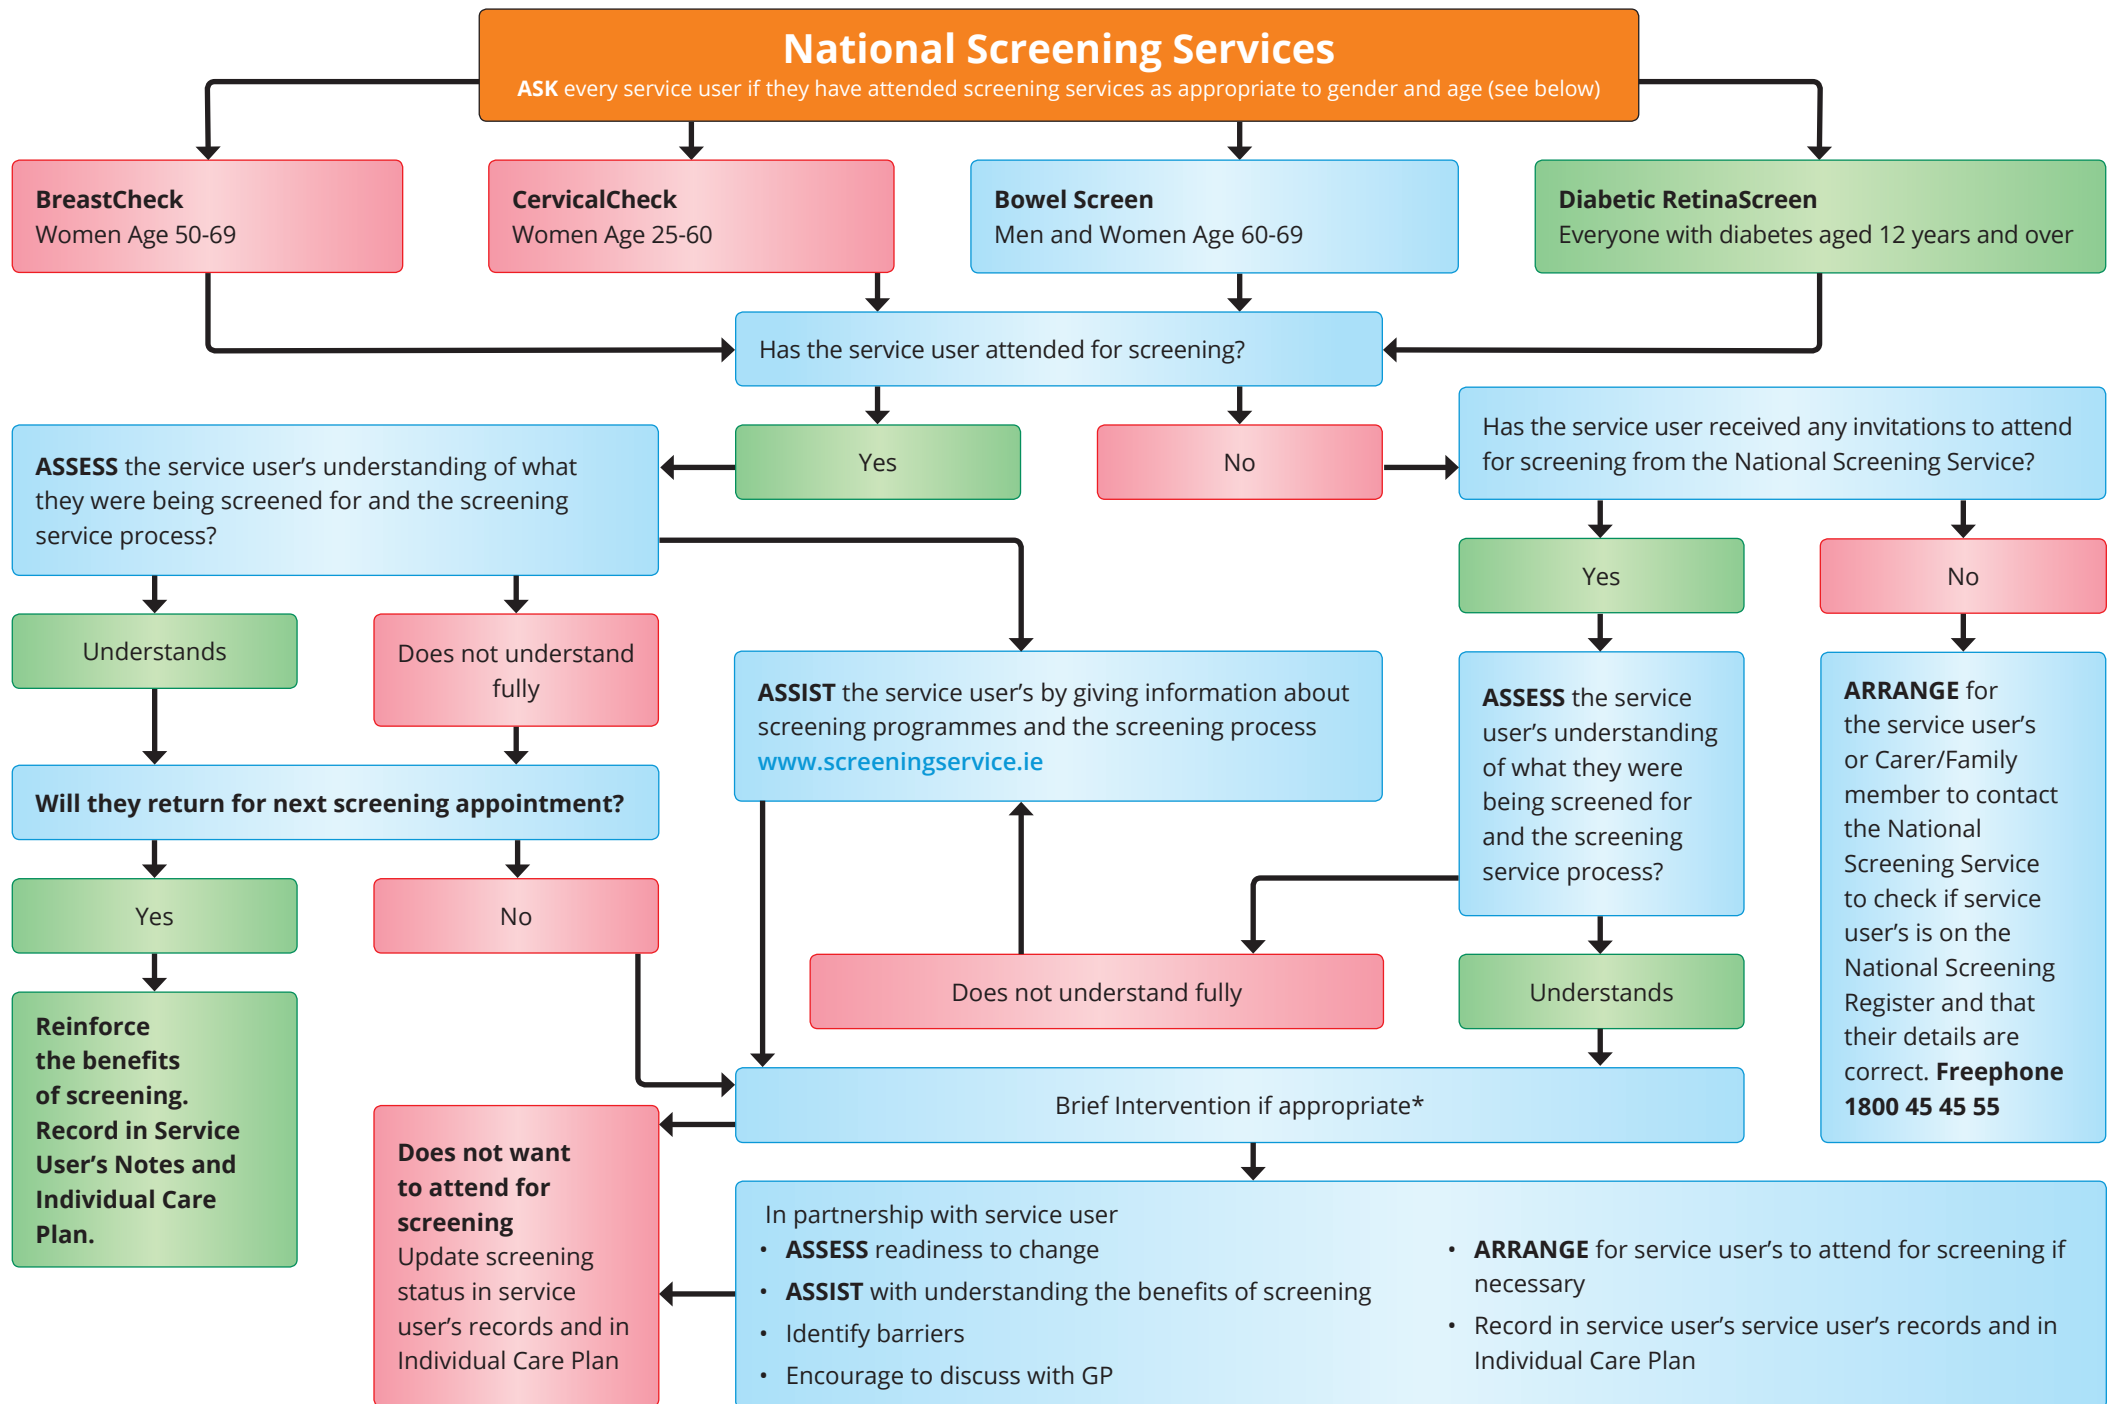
National Screening Services
ASK every service user if they have attended screening services as appropriate to gender and age (see below)

BreastCheck
Women Age 50-69

CervicalCheck
Women Age 25-60

Bowel Screen
Men and Women Age 60-69

Diabetic RetinaScreen
Everyone with diabetes aged 12 years and over

Has the service user attended for screening?

Yes

No

ASSESS the service user's understanding of what they were being screened for and the screening service process?

Has the service user received any invitations to attend for screening from the National Screening Service?

Understands

Does not understand fully

Yes

No

ASSIST the service user's by giving information about screening programmes and the screening process www.screeningservice.ie

ASSESS the service user's understanding of what they were being screened for and the screening service process?

ARRANGE for the service user's or Carer/Family member to contact the National Screening Service to check if service user's is on the National Screening Register and that their details are correct. Freephone 1800 45 45 55

Will they return for next screening appointment?

Yes

No

Does not understand fully

Understands

Reinforce the benefits of screening. Record in Service User's Notes and Individual Care Plan.

Brief Intervention if appropriate*

Does not want to attend for screening
Update screening status in service user's records and in Individual Care Plan

In partnership with service user
• ASSESS readiness to change
• ASSIST with understanding the benefits of screening
• Identify barriers
• Encourage to discuss with GP
• ARRANGE for service user's to attend for screening if necessary
• Record in service user's service user's records and in Individual Care Plan